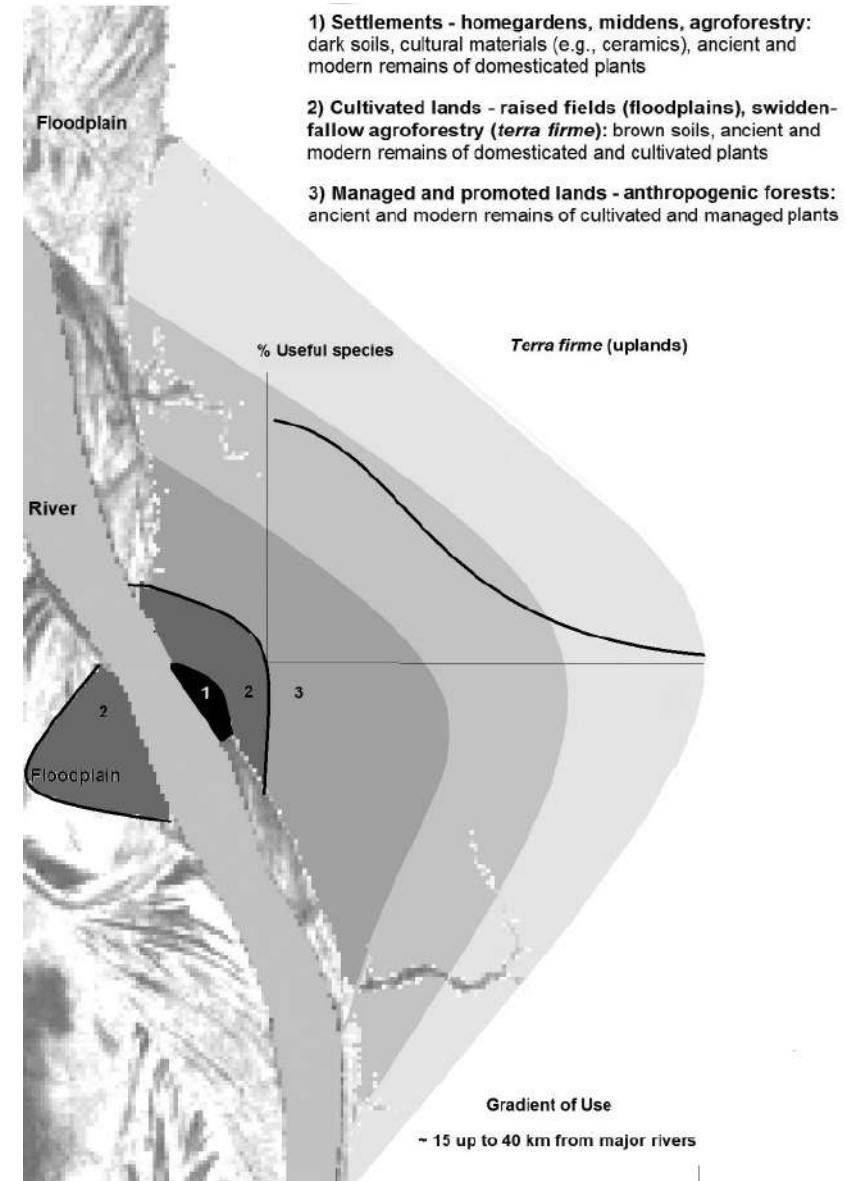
1) Settlements - homegardens, middens, agroforestry: dark soils, cultural materials (e.g., ceramics), ancient and modern remains of domesticated plants

2) Cultivated lands - raised fields (floodplains), swidden-fallow agroforestry (terra firme): brown soils, ancient and modern remains of domesticated and cultivated plants

3) Managed and promoted lands - anthropogenic forests: ancient and modern remains of cultivated and managed plants

Floodplain

% Useful species

Terra firme (uplands)

River

1

2

3

2

Floodplain

Gradient of Use

~ 15 up to 40 km from major rivers